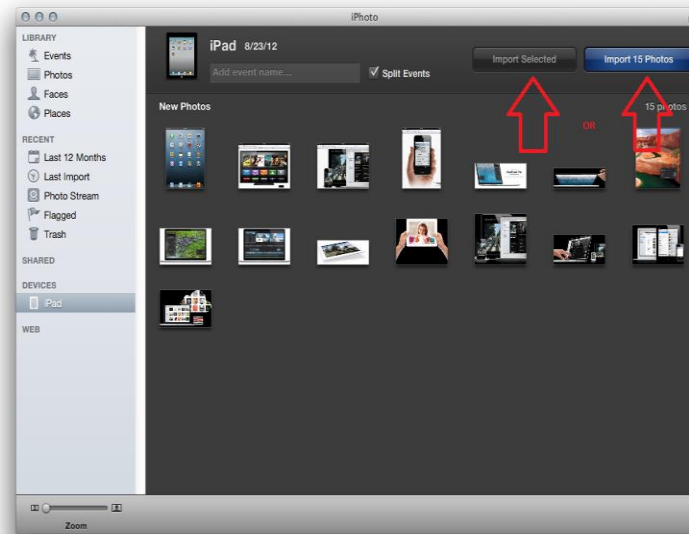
iPhoto

LIBRARY
Events
Photos
Faces
Places

RECENT
Last 12 Months
Last Import
Photo Stream
Flagged
Trash

SHARED

DEVICES
iPad

WEB

iPad 8/23/12
Add event name...
Split Events

Import Selected
Import 15 Photos

OR

New Photos
15 photos

Zoom